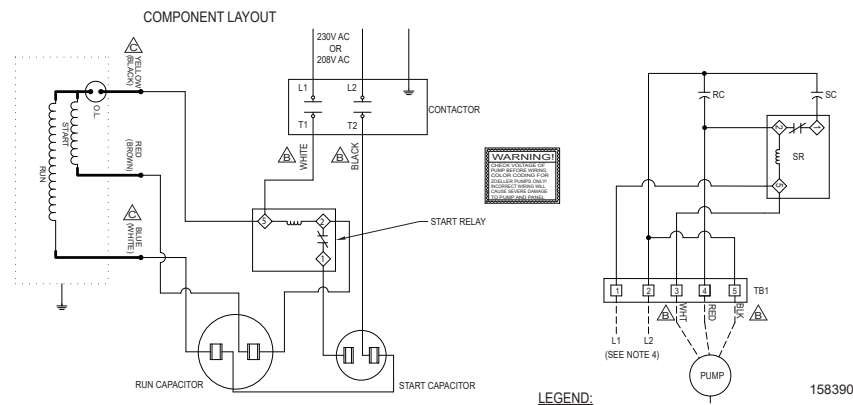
COMPONENT LAYOUT

230V AC
OR
208V AC

L1 L2
T1 T2
CONTACTOR

C YELLOW (BLACK)
O.L.
START
RUN
RED (BROWN)
C BLUE (WHITE)

B WHITE
B BLACK

WARNING!
CHECK VOLTAGE OF PUMP BEFORE WIRING. COLOR CODING FOR ZOELLER PUMPS ONLY. INCORRECT WIRING WILL CAUSE SEVERE DAMAGE TO PUMP AND PANEL.

5 2 1
START RELAY

RUN CAPACITOR
START CAPACITOR

RC SC
2 1
SR
5

1 2 3 4 5
TB1
B WHT RED BLK B
L1 L2
(SEE NOTE 4)
PUMP

LEGEND:

158390